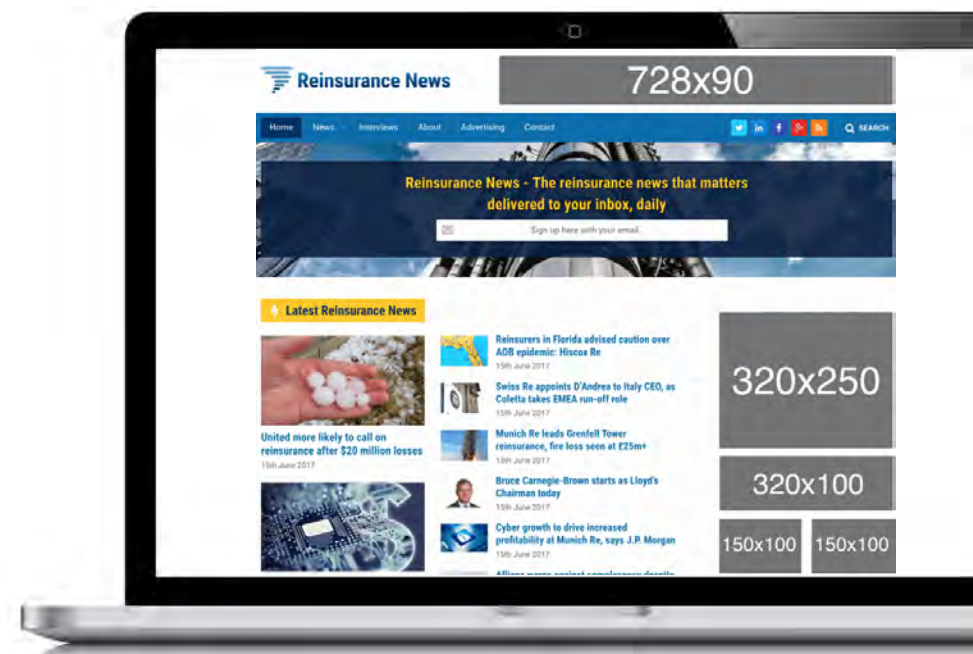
Reinsurance News

728x90

Home News Interviews About Advertising Contact

SEARCH

Reinsurance News - The reinsurance news that matters delivered to your inbox, daily

Sign up here with your email

Latest Reinsurance News

United more likely to call on reinsurance after $20 million losses
15th June 2017

Reinsurers in Florida advised caution over AOB epidemic: Hiscox Re
15th June 2017

Swiss Re appoints D'Andrea to Italy CEO, as Coletta takes EMEA run-off role
15th June 2017

Munich Re leads Grenfell Tower reinsurance, fire loss seen at £25m+
15th June 2017

Bruce Carnegie-Brown starts as Lloyd's Chairman today
15th June 2017

Cyber growth to drive increased profitability at Munich Re, says J.P. Morgan
15th June 2017

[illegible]

320x250

320x100

150x100

150x100